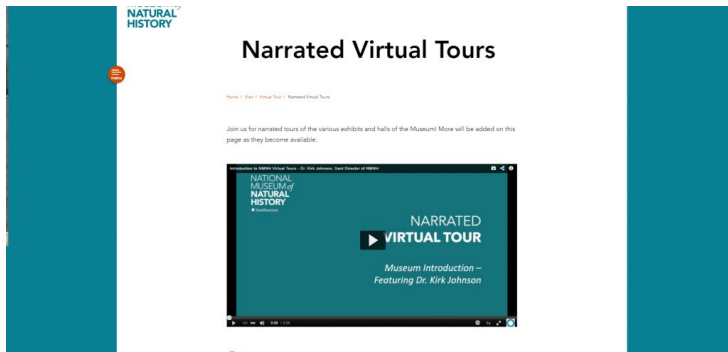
NATURAL HISTORY

Narrated Virtual Tours

MENU

Home / Visit / Virtual Tour / Narrated Virtual Tours

Join us for narrated tours of the various exhibits and halls of the Museum! More will be added on this page as they become available.

Introduction to NMNH Virtual Tours - Dr. Kirk Johnson, Sant Director of NMNH

NATIONAL MUSEUM of NATURAL HISTORY
Smithsonian

NARRATED VIRTUAL TOUR

Museum Introduction – Featuring Dr. Kirk Johnson

0:00 / 3:39